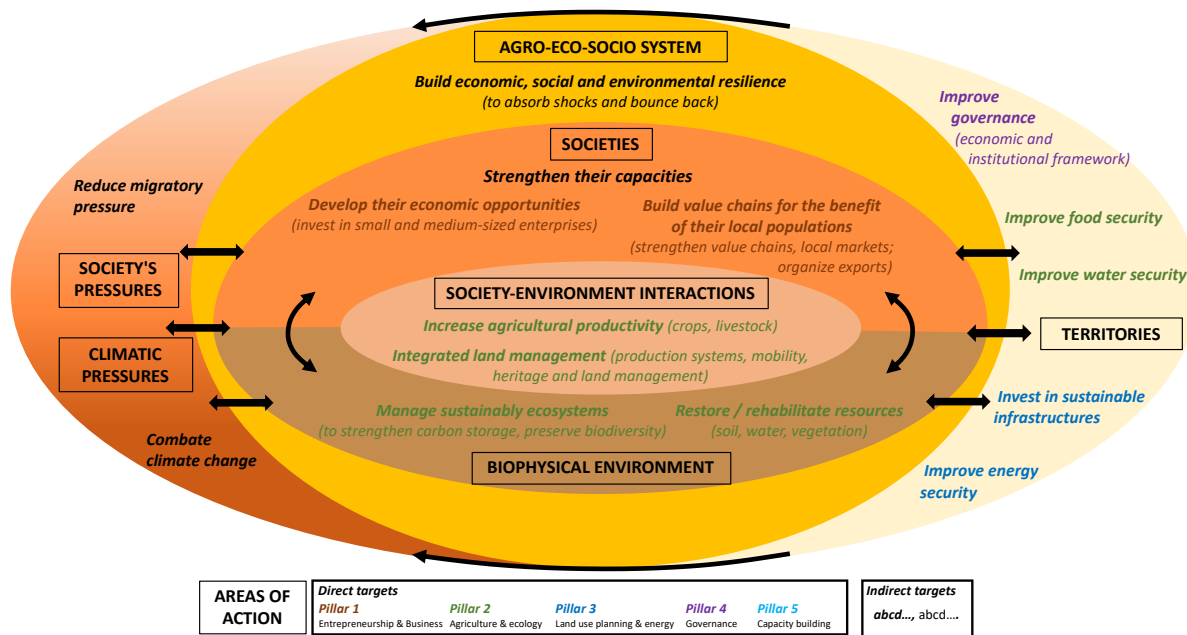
AGRO-ECO-SOCIO SYSTEM

Build economic, social and environmental resilience
(to absorb shocks and bounce back)

Improve governance
(economic and institutional framework)

SOCIETIES

Strengthen their capacities

Reduce migratory pressure

Develop their economic opportunities
(invest in small and medium-sized enterprises)

Build value chains for the benefit of their local populations
(strengthen value chains, local markets; organize exports)

Improve food security

Improve water security

SOCIETY'S PRESSURES

SOCIETY-ENVIRONMENT INTERACTIONS

Increase agricultural productivity (crops, livestock)

TERRITORIES

CLIMATIC PRESSURES

Integrated land management (production systems, mobility, heritage and land management)

Manage sustainably ecosystems
(to strengthen carbon storage, preserve biodiversity)

Restore / rehabilitate resources
(soil, water, vegetation)

Invest in sustainable infrastructures

Combate climate change

BIOPHYSICAL ENVIRONMENT

Improve energy security

AREAS OF ACTION

Direct targets
Pillar 1
Entrepreneurship & Business
Pillar 2
Agriculture & ecology
Pillar 3
Land use planning & energy
Pillar 4
Governance
Pillar 5
Capacity building

Indirect targets
abcd…, abcd….